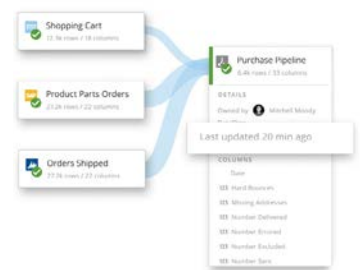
Shopping Cart
12.9k rows / 18 columns

Product Parts Orders
23.2k rows / 22 columns

Orders Shipped
27.3k rows / 22 columns

Purchase Pipeline
6.4k rows / 33 columns

DETAILS

Owned by Mitchell Moody

Last updated 20 min ago

COLUMNS

Date

Hard Bounces

Missing Addresses

Number Delivered

Number Errored

Number Excluded

Number Sent